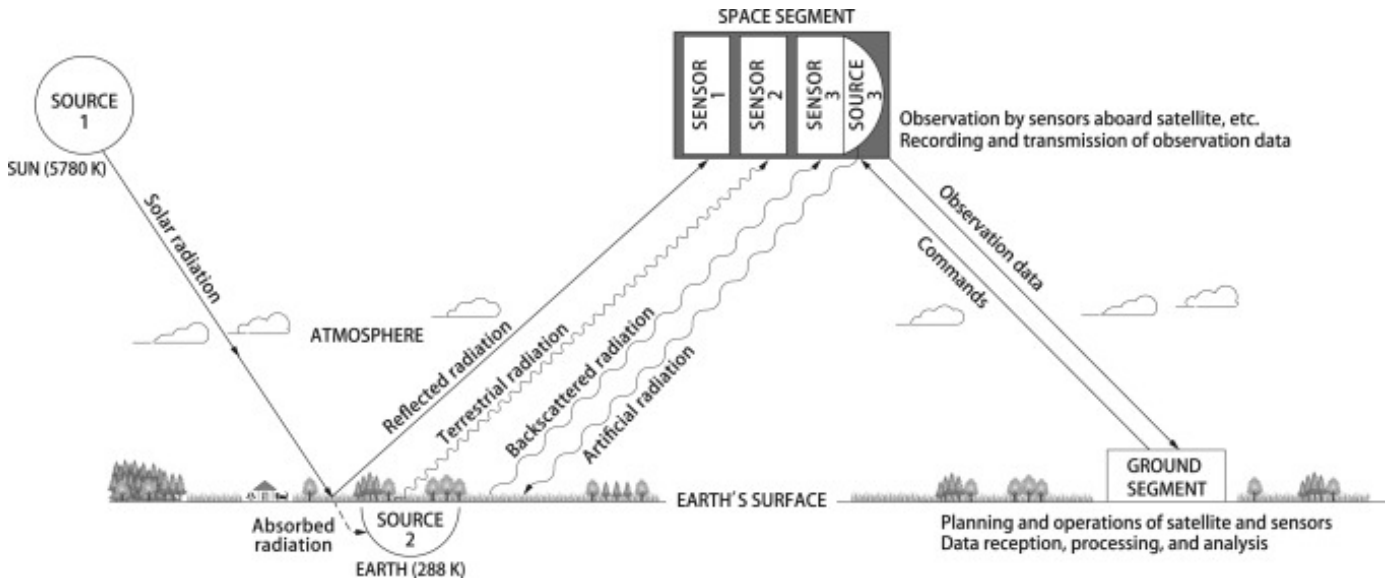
SPACE SEGMENT

SENSOR 1

SENSOR 2

SENSOR 3

SOURCE 3

Observation by sensors aboard satellite, etc.
Recording and transmission of observation data

SOURCE 1

SUN (5780 K)

Solar radiation

ATMOSPHERE

Reflected radiation

Terrestrial radiation

Backscattered radiation

Artificial radiation

Commands

Observation data

GROUND SEGMENT

EARTH'S SURFACE

Absorbed radiation

SOURCE 2

EARTH (288 K)

Planning and operations of satellite and sensors
Data reception, processing, and analysis